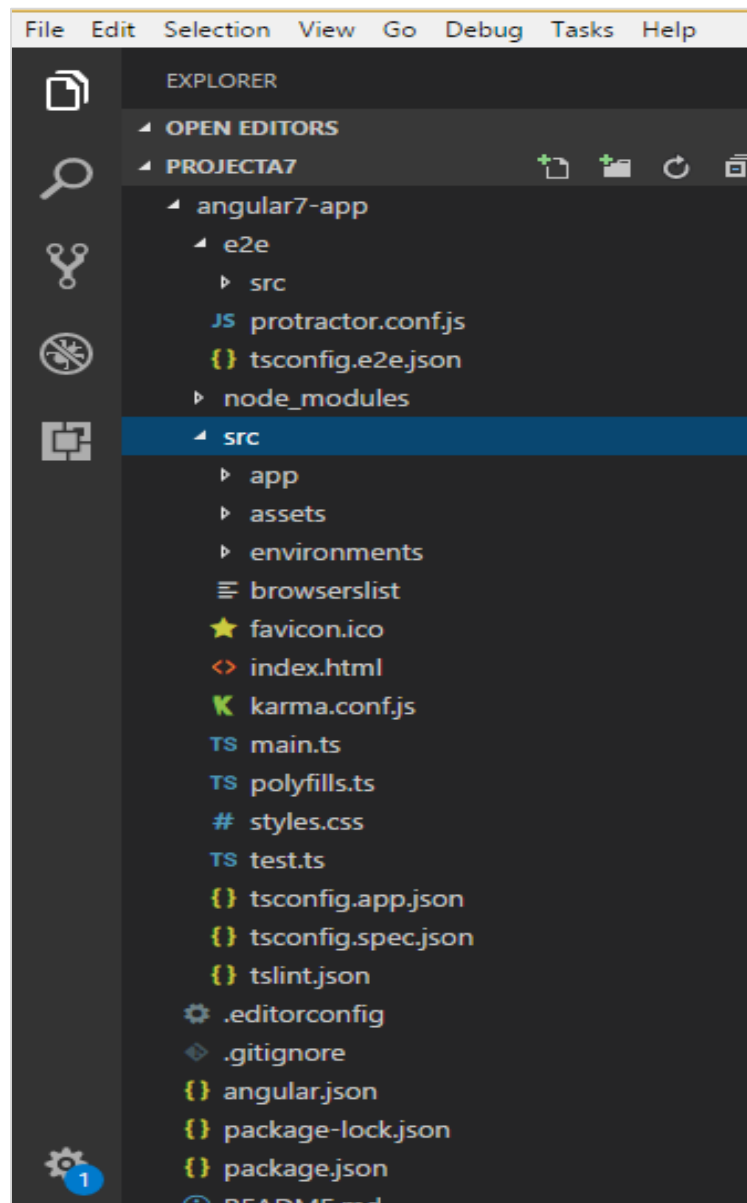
File Edit Selection View Go Debug Tasks Help

EXPLORER

OPEN EDITORS

PROJECTA7

angular7-app

e2e

src

JS protractor.conf.js

{} tsconfig.e2e.json

node_modules

src

app

assets

environments

browserslist

favicon.ico

index.html

karma.conf.js

TS main.ts

TS polyfills.ts

# styles.css

TS test.ts

{} tsconfig.app.json

{} tsconfig.spec.json

{} tslint.json

.editorconfig

.gitignore

{} angular.json

{} package-lock.json

{} package.json

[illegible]

1